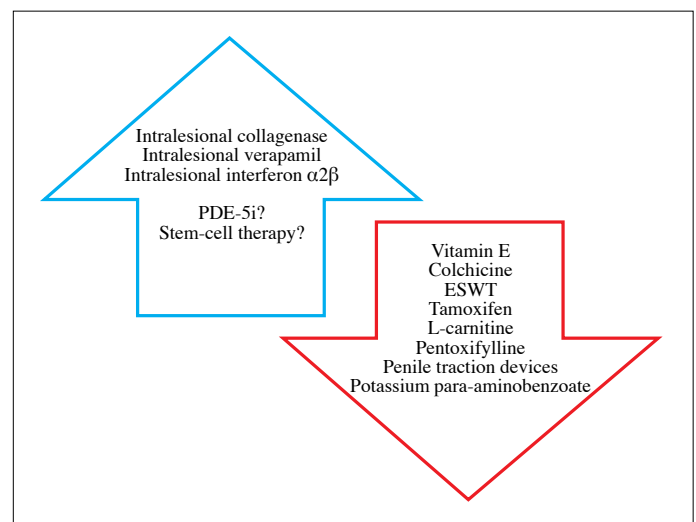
Intralesional collagenase
Intralesional verapamil
Intralesional interferon $\alpha2\beta$

PDE-5i?
Stem-cell therapy?

Vitamin E
Colchicine
ESWT
Tamoxifen
L-carnitine
Pentoxifylline
Penile traction devices
Potassium para-aminobenzoate